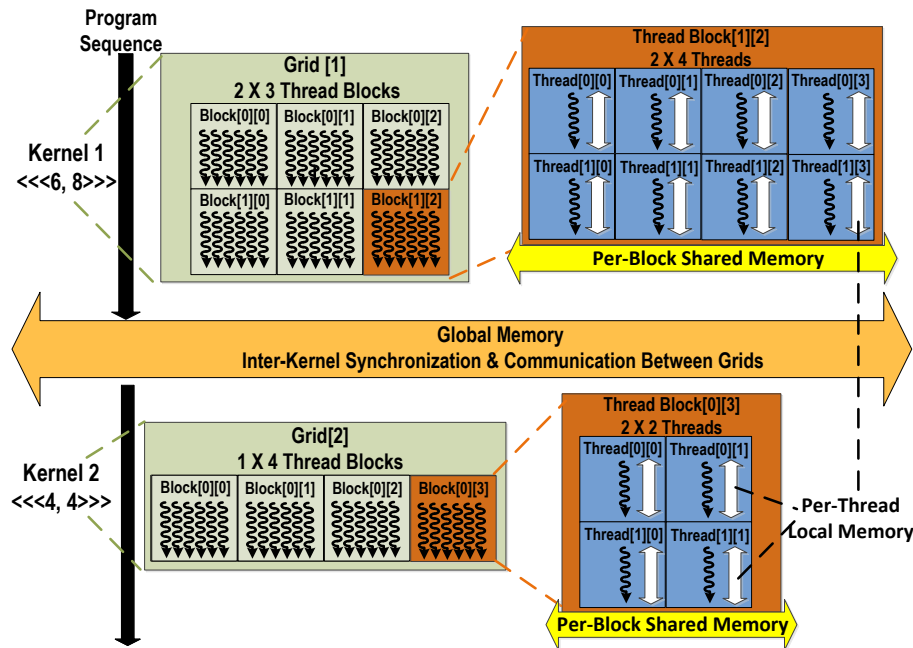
Program Sequence

Kernel 1
<<<6, 8>>>

Grid [1]
2 X 3 Thread Blocks

Block[0][0] Block[0][1] Block[0][2]
Block[1][0] Block[1][1] Block[1][2]

Thread Block[1][2]
2 X 4 Threads

Thread[0][0] Thread[0][1] Thread[0][2] Thread[0][3]
Thread[1][0] Thread[1][1] Thread[1][2] Thread[1][3]

Per-Block Shared Memory

Global Memory
Inter-Kernel Synchronization & Communication Between Grids

Kernel 2
<<<4, 4>>>

Grid[2]
1 X 4 Thread Blocks

Block[0][0] Block[0][1] Block[0][2] Block[0][3]

Thread Block[0][3]
2 X 2 Threads

Thread[0][0] Thread[0][1]
Thread[1][0] Thread[1][1]

Per-Thread Local Memory

Per-Block Shared Memory